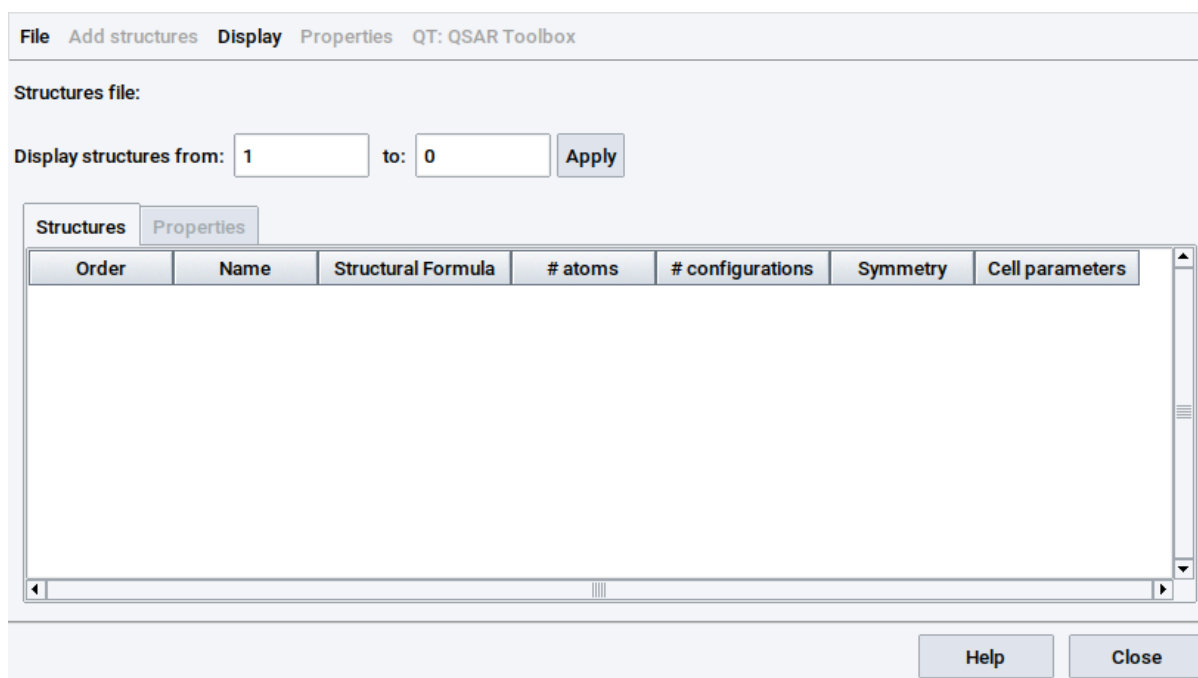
File Add structures Display Properties QT: QSAR Toolbox

Structures file:

Display structures from: 1 to: 0 Apply

Structures Properties

| Order | Name | Structural Formula | # atoms | # configurations | Symmetry | Cell parameters |
|---|---|---|---|---|---|---|

Help Close